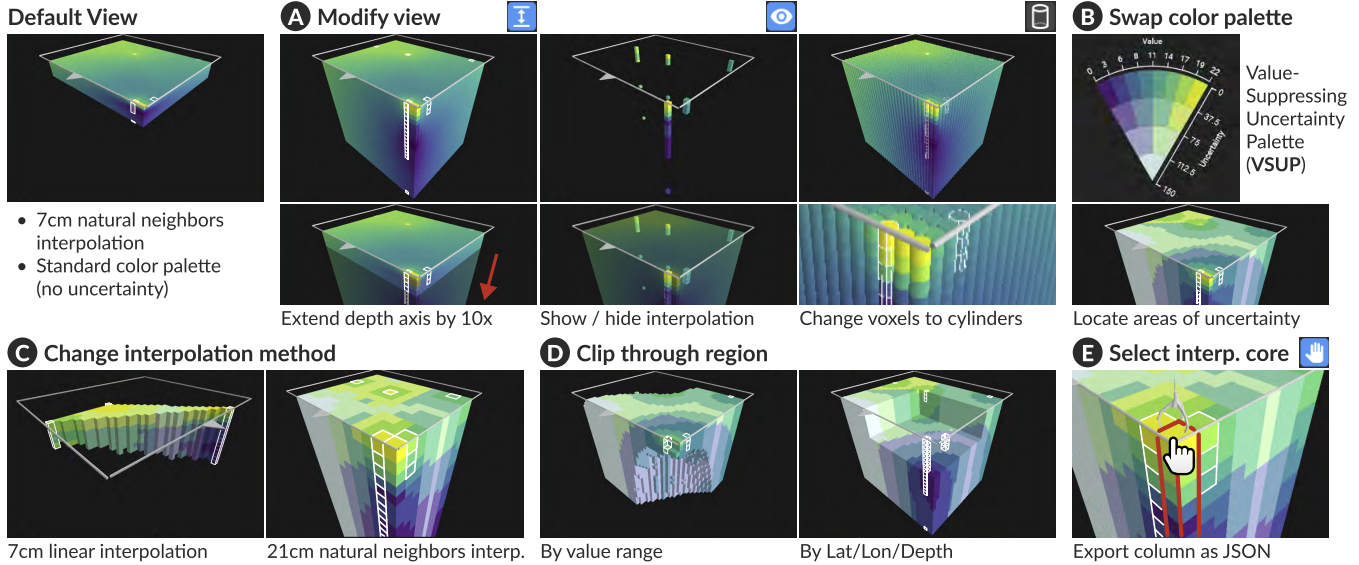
Default View

• 7cm natural neighbors interpolation
• Standard color palette (no uncertainty)

A Modify view

Extend depth axis by 10x

Show / hide interpolation

Change voxels to cylinders

B Swap color palette

Value
0 3 6 8 11 14 17 19 22
0
37.5
75
112.5
150
Uncertainty

Value-Suppressing Uncertainty Palette (VSUP)

Locate areas of uncertainty

C Change interpolation method

7cm linear interpolation

21cm natural neighbors interp.

D Clip through region

By value range

By Lat/Lon/Depth

E Select interp. core

Export column as JSON